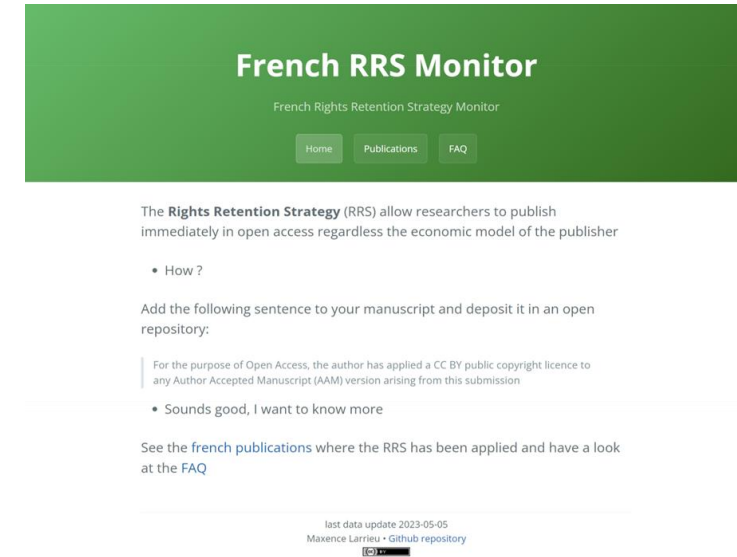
French RRS Monitor

French Rights Retention Strategy Monitor

Home Publications FAQ

The **Rights Retention Strategy** (RRS) allow researchers to publish immediately in open access regardless the economic model of the publisher

- How ?

Add the following sentence to your manuscript and deposit it in an open repository:

> For the purpose of Open Access, the author has applied a CC BY public copyright licence to any Author Accepted Manuscript (AAM) version arising from this submission

- Sounds good, I want to know more

See the french publications where the RRS has been applied and have a look at the FAQ

last data update 2023-05-05
Maxence Larrieu • Github repository
(cc) BY